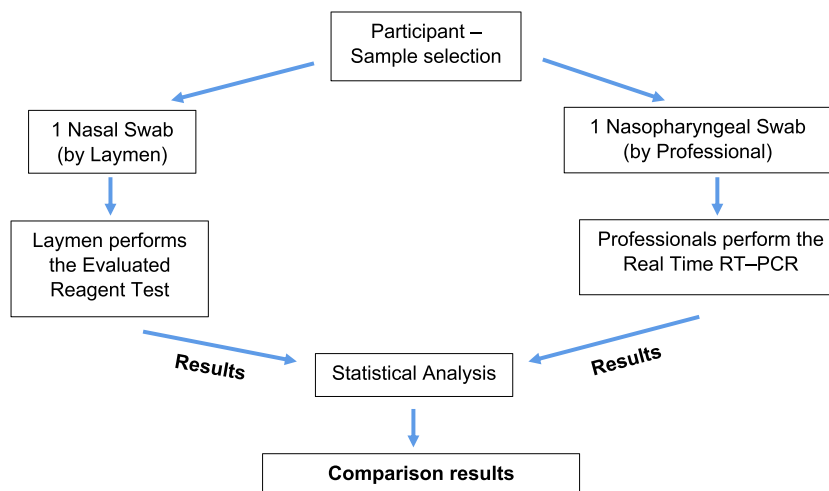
Participant – Sample selection

1 Nasal Swab (by Laymen)

1 Nasopharyngeal Swab (by Professional)

Laymen performs the Evaluated Reagent Test

Professionals perform the Real Time RT–PCR

Results

Statistical Analysis

Results

Comparison results